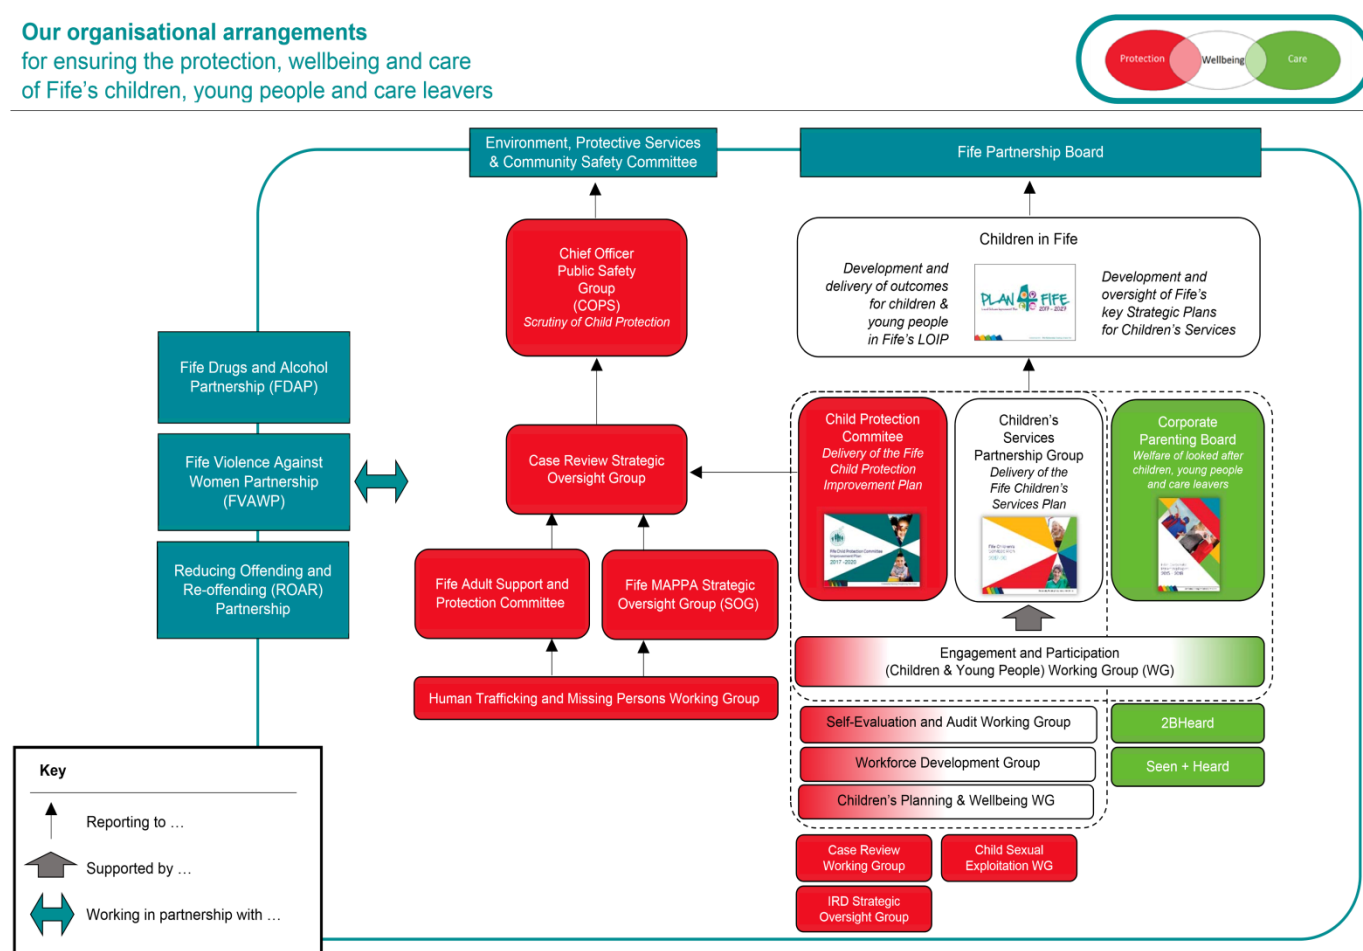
Our organisational arrangements
for ensuring the protection, wellbeing and care
of Fife's children, young people and care leavers

Protection Wellbeing Care

Environment, Protective Services & Community Safety Committee

Fife Partnership Board

Chief Officer Public Safety Group (COPS)
*Scrutiny of Child Protection*

Children in Fife

*Development and delivery of outcomes for children & young people in Fife's LOIP*

PLAN 4 FIFE 2017 - 2027

*Development and oversight of Fife's key Strategic Plans for Children's Services*

Fife Drugs and Alcohol Partnership (FDAP)

Fife Violence Against Women Partnership (FVAWP)

Reducing Offending and Re-offending (ROAR) Partnership

Case Review Strategic Oversight Group

Child Protection Commitee
*Delivery of the Fife Child Protection Improvement Plan*

Fife Child Protection Committee Improvement Plan 2017 -2020

Children's Services Partnership Group
*Delivery of the Fife Children's Services Plan*

Corporate Parenting Board
*Welfare of looked after children, young people and care leavers*

Fife Adult Support and Protection Committee

Fife MAPPA Strategic Oversight Group (SOG)

Human Trafficking and Missing Persons Working Group

Engagement and Participation
(Children & Young People) Working Group (WG)

Self-Evaluation and Audit Working Group

2BHeard

Workforce Development Group

Seen + Heard

Children's Planning & Wellbeing WG

Case Review Working Group

Child Sexual Exploitation WG

IRD Strategic Oversight Group

Key

Reporting to …

Supported by …

Working in partnership with …